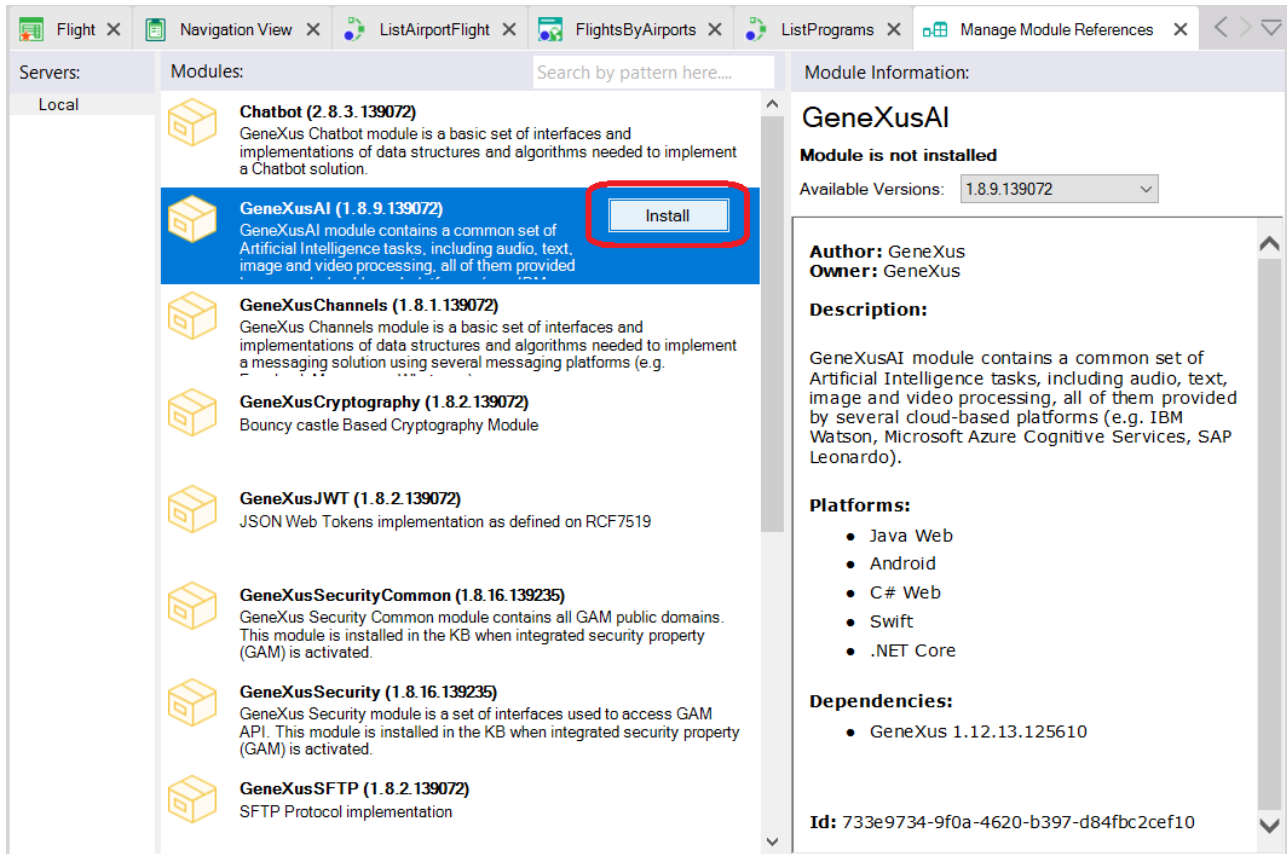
Flight ✕ Navigation View ✕ ListAirportFlight ✕ FlightsByAirports ✕ ListPrograms ✕ Manage Module References ✕

Servers:

Local

Modules:

Search by pattern here....

Chatbot (2.8.3.139072)
GeneXus Chatbot module is a basic set of interfaces and implementations of data structures and algorithms needed to implement a Chatbot solution.

GeneXusAI (1.8.9.139072)
GeneXusAI module contains a common set of Artificial Intelligence tasks, including audio, text, image and video processing, all of them provided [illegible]

Install

GeneXusChannels (1.8.1.139072)
GeneXus Channels module is a basic set of interfaces and implementations of data structures and algorithms needed to implement a messaging solution using several messaging platforms (e.g. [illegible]

GeneXusCryptography (1.8.2.139072)
Bouncy castle Based Cryptography Module

GeneXusJWT (1.8.2.139072)
JSON Web Tokens implementation as defined on RCF7519

GeneXusSecurityCommon (1.8.16.139235)
GeneXus Security Common module contains all GAM public domains. This module is installed in the KB when integrated security property (GAM) is activated.

GeneXusSecurity (1.8.16.139235)
GeneXus Security module is a set of interfaces used to access GAM API. This module is installed in the KB when integrated security property (GAM) is activated.

GeneXusSFTP (1.8.2.139072)
SFTP Protocol implementation

Module Information:

GeneXusAI

Module is not installed

Available Versions: 1.8.9.139072

Author: GeneXus
Owner: GeneXus

Description:

GeneXusAI module contains a common set of Artificial Intelligence tasks, including audio, text, image and video processing, all of them provided by several cloud-based platforms (e.g. IBM Watson, Microsoft Azure Cognitive Services, SAP Leonardo).

Platforms:

- Java Web
- Android
- C# Web
- Swift
- .NET Core

Dependencies:

- GeneXus 1.12.13.125610

Id: 733e9734-9f0a-4620-b397-d84fbc2cef10